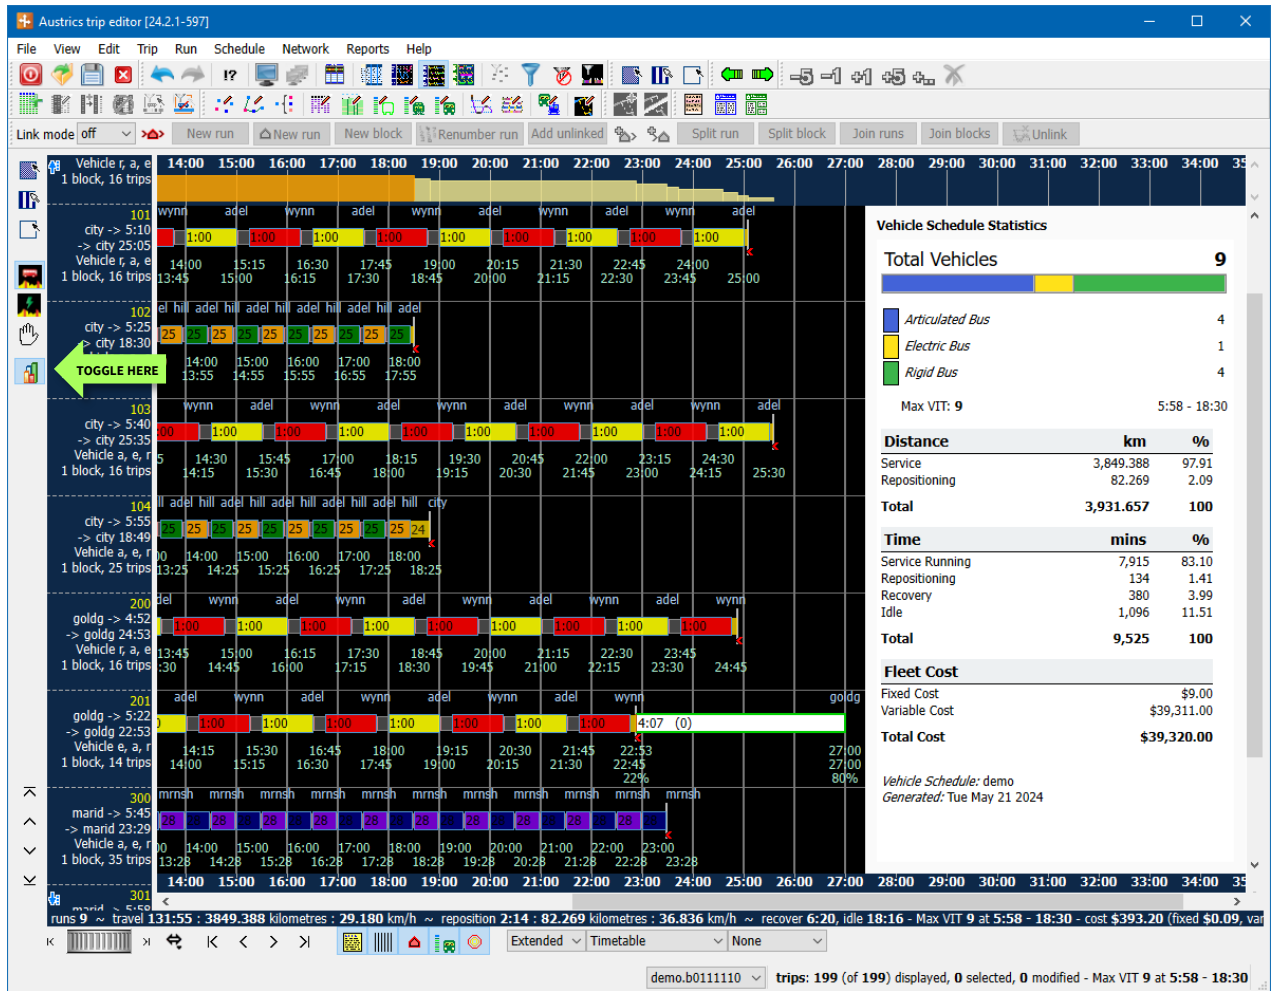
Austrics trip editor [24.2.1-597]

File View Edit Trip Run Schedule Network Reports Help

Link mode off New run New run New block Renumber run Add unlinked Split run Split block Join runs Join blocks Unlink

Vehicle r, a, e 1 block, 16 trips

14:00 15:00 16:00 17:00 18:00 19:00 20:00 21:00 22:00 23:00 24:00 25:00 26:00 27:00 28:00 29:00 30:00 31:00 32:00 33:00 34:00 35

101 city -> 5:10 -> city 25:05 Vehicle r, a, e 1 block, 16 trips

102 city -> 5:25 -> city 18:30

TOGGLE HERE

103 city -> 5:40 -> city 25:35 Vehicle a, e, r 1 block, 16 trips

104 city -> 5:55 -> city 18:49 Vehicle a, e, r 1 block, 25 trips

200 goldg -> 4:52 -> goldg 24:53 Vehicle r, a, e 1 block, 16 trips

201 goldg -> 5:22 -> goldg 22:53 Vehicle e, a, r 1 block, 14 trips

300 marid -> 5:45 -> marid 23:29 Vehicle a, e, r 1 block, 35 trips

301

wynn adel wynn adel wynn adel wynn adel wynn adel

1:00 1:00 1:00 1:00 1:00 1:00 1:00 1:00 1:00

14:00 15:15 16:30 17:45 19:00 20:15 21:30 22:45 24:00 13:45 15:00 16:15 17:30 18:45 20:00 21:15 22:30 23:45 25:00

4:07 (0)

22%

27:00 27:00 80%

Vehicle Schedule Statistics

Total Vehicles 9

Articulated Bus 4
Electric Bus 1
Rigid Bus 4

Max VIT: 9 5:58 - 18:30

| Distance | km | % |
|---|---|---|
| Service | 3,849.388 | 97.91 |
| Repositioning | 82.269 | 2.09 |
| Total | 3,931.657 | 100 |

| Time | mins | % |
|---|---|---|
| Service Running | 7,915 | 83.10 |
| Repositioning | 134 | 1.41 |
| Recovery | 380 | 3.99 |
| Idle | 1,096 | 11.51 |
| Total | 9,525 | 100 |

| Fleet Cost | |
|---|---|
| Fixed Cost | $9.00 |
| Variable Cost | $39,311.00 |
| Total Cost | $39,320.00 |

Vehicle Schedule: demo
Generated: Tue May 21 2024

runs 9 ~ travel 131:55 : 3849.388 kilometres : 29.180 km/h ~ reposition 2:14 : 82.269 kilometres : 36.836 km/h ~ recover 6:20, idle 18:16 - Max VIT 9 at 5:58 - 18:30 - cost $393.20 (fixed $0.09, var

Extended Timetable None

demo.b0111110 trips: 199 (of 199) displayed, 0 selected, 0 modified - Max VIT 9 at 5:58 - 18:30